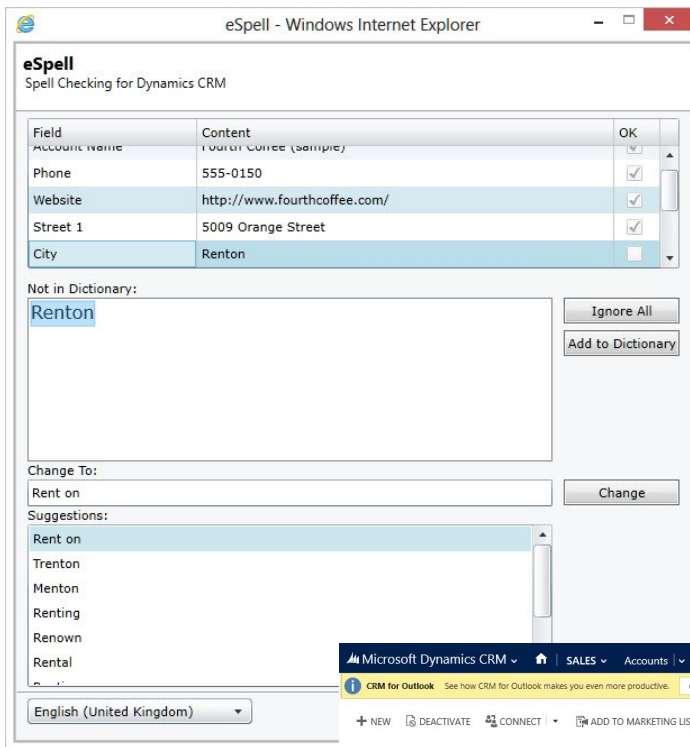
eSpell - Windows Internet Explorer

eSpell
Spell Checking for Dynamics CRM

| Field | Content | OK |
|---|---|---|
| Account Name | Fourth Coffee (sample) | ✓ |
| Phone | 555-0150 | ✓ |
| Website | http://www.fourthcoffee.com/ | ✓ |
| Street 1 | 5009 Orange Street | ✓ |
| City | Renton | |

Not in Dictionary:
Renton

Ignore All
Add to Dictionary

Change To:
Rent on
Change

Suggestions:
Rent on
Trenton
Menton
Renting
Renown
Rental

English (United Kingdom)

Microsoft Dynamics CRM | SALES | Accounts
CRM for Outlook See how CRM for Outlook makes you even more productive.
+ NEW DEACTIVATE CONNECT ADD TO MARKETING LIS